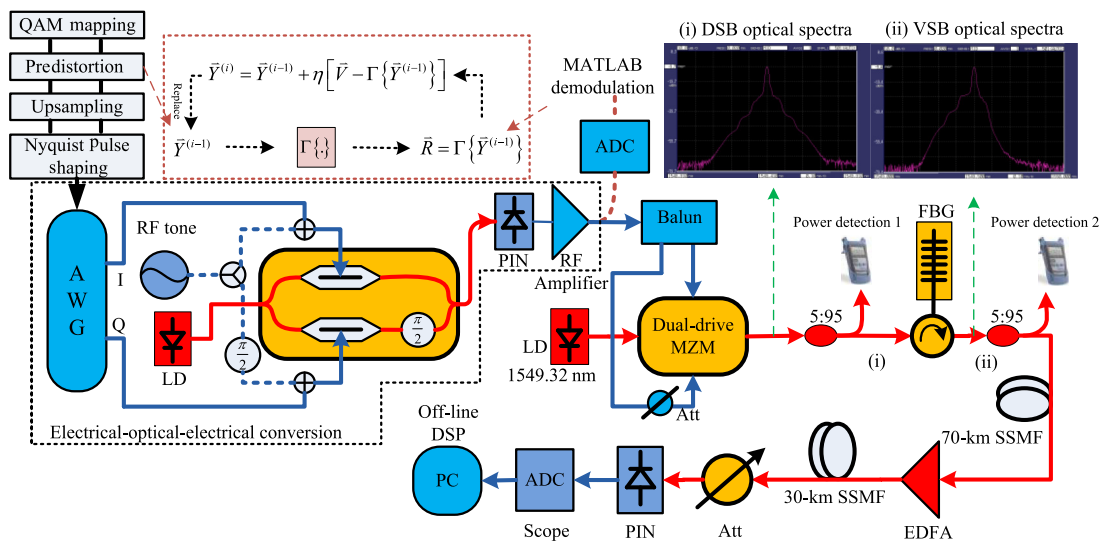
QAM mapping

Predistortion

Upsampling

Nyquist Pulse shaping

$\vec{Y}^{(i)} = \vec{Y}^{(i-1)} + \eta\left[\vec{V} - \Gamma\left\{\vec{Y}^{(i-1)}\right\}\right]$

Replace

$\vec{Y}^{(i-1)}$

$\Gamma\{\}$

$\vec{R} = \Gamma\left\{\vec{Y}^{(i-1)}\right\}$

MATLAB demodulation

(i) DSB optical spectra

(ii) VSB optical spectra

ADC

A W G

I

Q

RF tone

LD

$\frac{\pi}{2}$

$\frac{\pi}{2}$

PIN

RF Amplifier

Balun

Power detection 1

FBG

Power detection 2

LD 1549.32 nm

Dual-drive MZM

Att

5:95

(i)

5:95

(ii)

Electrical-optical-electrical conversion

70-km SSMF

Off-line DSP

PC

ADC

Scope

PIN

Att

30-km SSMF

EDFA